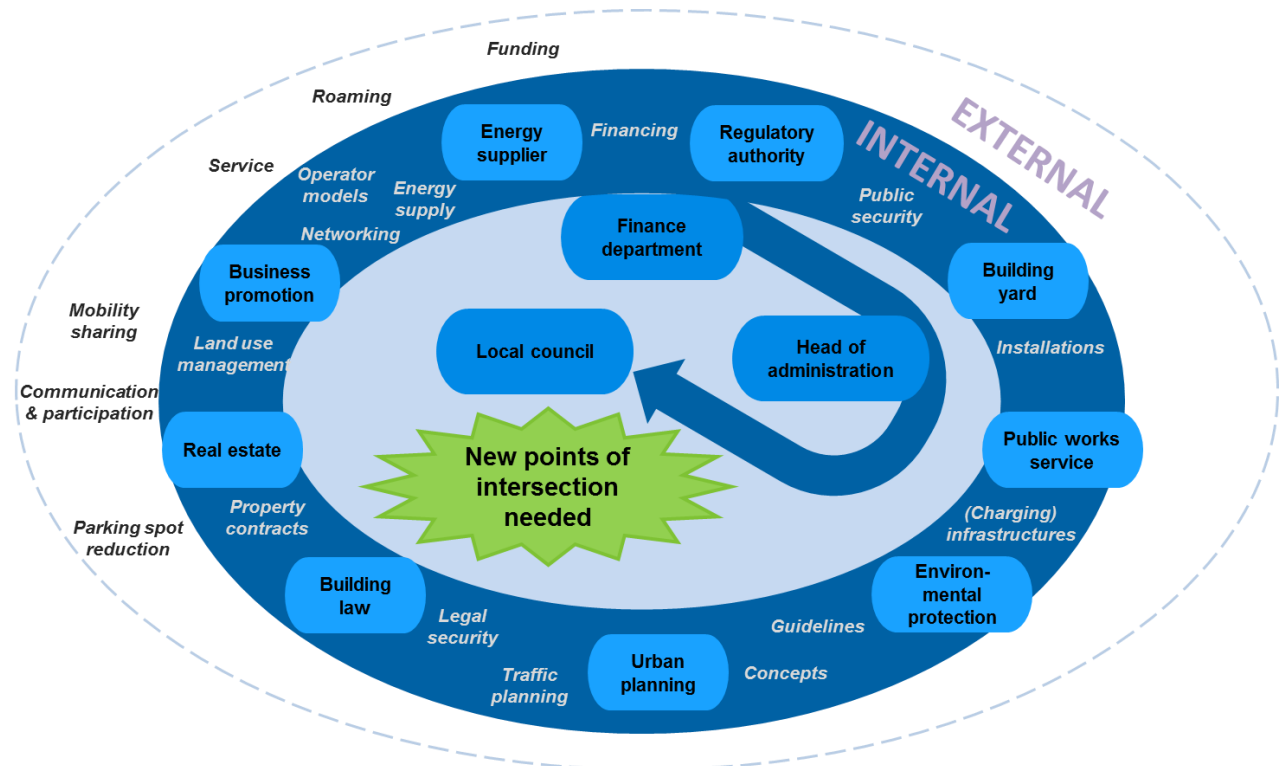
Funding

Roaming

EXTERNAL

INTERNAL

Energy supplier

Financing

Regulatory authority

Service

Operator models

Energy supply

Public security

Finance department

Networking

Business promotion

Building yard

Mobility sharing

Local council

Head of administration

Land use management

Installations

Communication & participation

Real estate

Public works service

New points of intersection needed

Property contracts

Parking spot reduction

(Charging) infrastructures

Building law

Legal security

Environmental protection

Guidelines

Traffic planning

Urban planning

Concepts